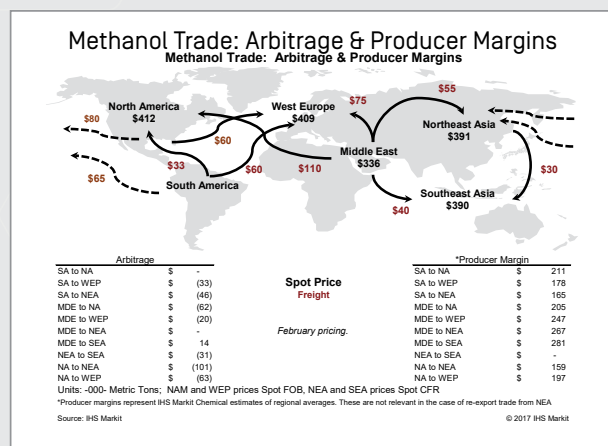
Methanol Trade: Arbitrage & Producer Margins

Methanol Trade: Arbitrage & Producer Margins

North America
$412

West Europe
$409

$75

$55

Northeast Asia
$391

$80

$60

Middle East
$336

$33

$60

$110

$30

$65

South America

Southeast Asia
$390

$40

| Arbitrage | | |
|---|---|---|
| SA to NA | $ | - |
| SA to WEP | $ | (33) |
| SA to NEA | $ | (46) |
| MDE to NA | $ | (62) |
| MDE to WEP | $ | (20) |
| MDE to NEA | $ | - |
| MDE to SEA | $ | 14 |
| NEA to SEA | $ | (31) |
| NA to NEA | $ | (101) |
| NA to WEP | $ | (63) |

Spot Price
Freight

February pricing.

| *Producer Margin | | |
|---|---|---|
| SA to NA | $ | 211 |
| SA to WEP | $ | 178 |
| SA to NEA | $ | 165 |
| MDE to NA | $ | 205 |
| MDE to WEP | $ | 247 |
| MDE to NEA | $ | 267 |
| MDE to SEA | $ | 281 |
| NEA to SEA | $ | - |
| NA to NEA | $ | 159 |
| NA to WEP | $ | 197 |

Units: -000- Metric Tons; NAM and WEP prices Spot FOB, NEA and SEA prices Spot CFR

*Producer margins represent IHS Markit Chemical estimates of regional averages. These are not relevant in the case of re-export trade from NEA

Source: IHS Markit

© 2017 IHS Markit